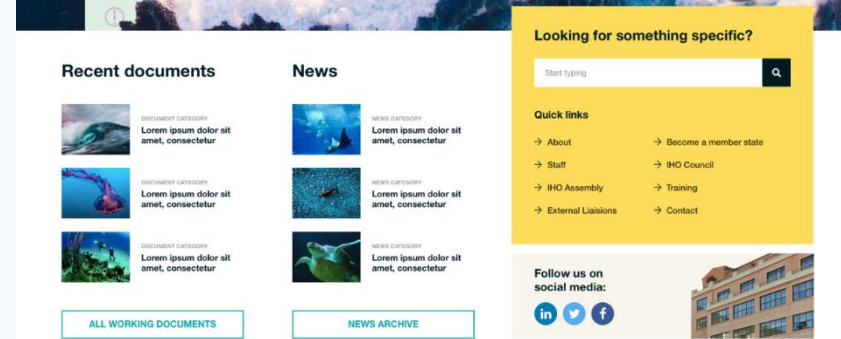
Recent documents

DOCUMENT CATEGORY
Lorem ipsum dolor sit amet, consectetur

DOCUMENT CATEGORY
Lorem ipsum dolor sit amet, consectetur

DOCUMENT CATEGORY
Lorem ipsum dolor sit amet, consectetur

ALL WORKING DOCUMENTS

News

NEWS CATEGORY
Lorem ipsum dolor sit amet, consectetur

NEWS CATEGORY
Lorem ipsum dolor sit amet, consectetur

NEWS CATEGORY
Lorem ipsum dolor sit amet, consectetur

NEWS ARCHIVE

Looking for something specific?

Start typing

Quick links

→ About
→ Staff
→ IHO Assembly
→ External Liaisions

→ Become a member state
→ IHO Council
→ Training
→ Contact

Follow us on social media: